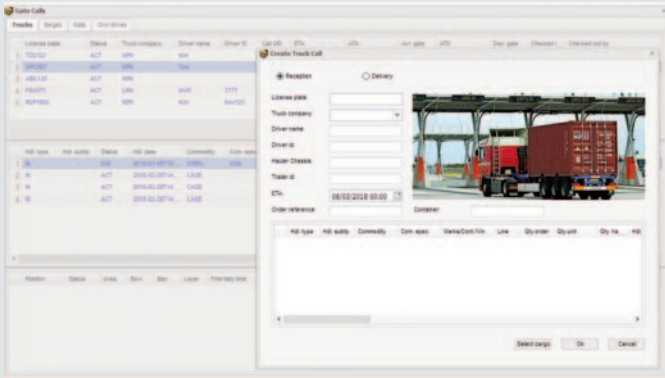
Gate Calls

Trucks | Barges | Rails | Own drives

| | License plate | Status | Truck company | Driver name | Driver ID | Call ID | ETA | ATA | Arr. gate | ATD | Dep. gate | Checked | Checked out by |
|---|---|---|---|---|---|---|---|---|---|---|---|---|---|
| 1 | TDS123 | ACT | WPI | NAI | | | | | | | | | |
| 2 | DRG567 | ACT | WPI | Niet | | | | | | | | | |
| 3 | ABC123 | ACT | WPI | | | | | | | | | | |
| 4 | FBG573 | ACT | LRN | KVP | 7777 | | | | | | | | |
| 5 | RDF1950 | ACT | WPI | RAI | RAI123 | | | | | | | | |

| | Hdl type | Hdl subtp | Status | Hdl date | Commodity | Com spec |
|---|---|---|---|---|---|---|
| 1 | IN | | RXE | 2015-02-28T14:... | CONA | |
| 2 | IN | | ACT | 2015-02-28T14:... | CAGE | |
| 3 | IN | | ACT | 2015-02-28T14:... | CAGE | |
| 4 | IN | | ACT | 2015-02-28T14:... | CAGE | |

Position | Status | Area | Row | Bay | Layer | First tally time

Create Truck Call

Reception   Delivery

License plate
Truck company
Driver name
Driver id
Hauler Chassis
Trailer id
ETA 08/03/2018 00:00
Order reference
Container

Hdl type | Hdl subtp | Commodity | Com spec | Name/Cont.Vin | Line | Qty.order | Qty.unit | Qty ha... | Hdl

Select cargo | Ok | Cancel